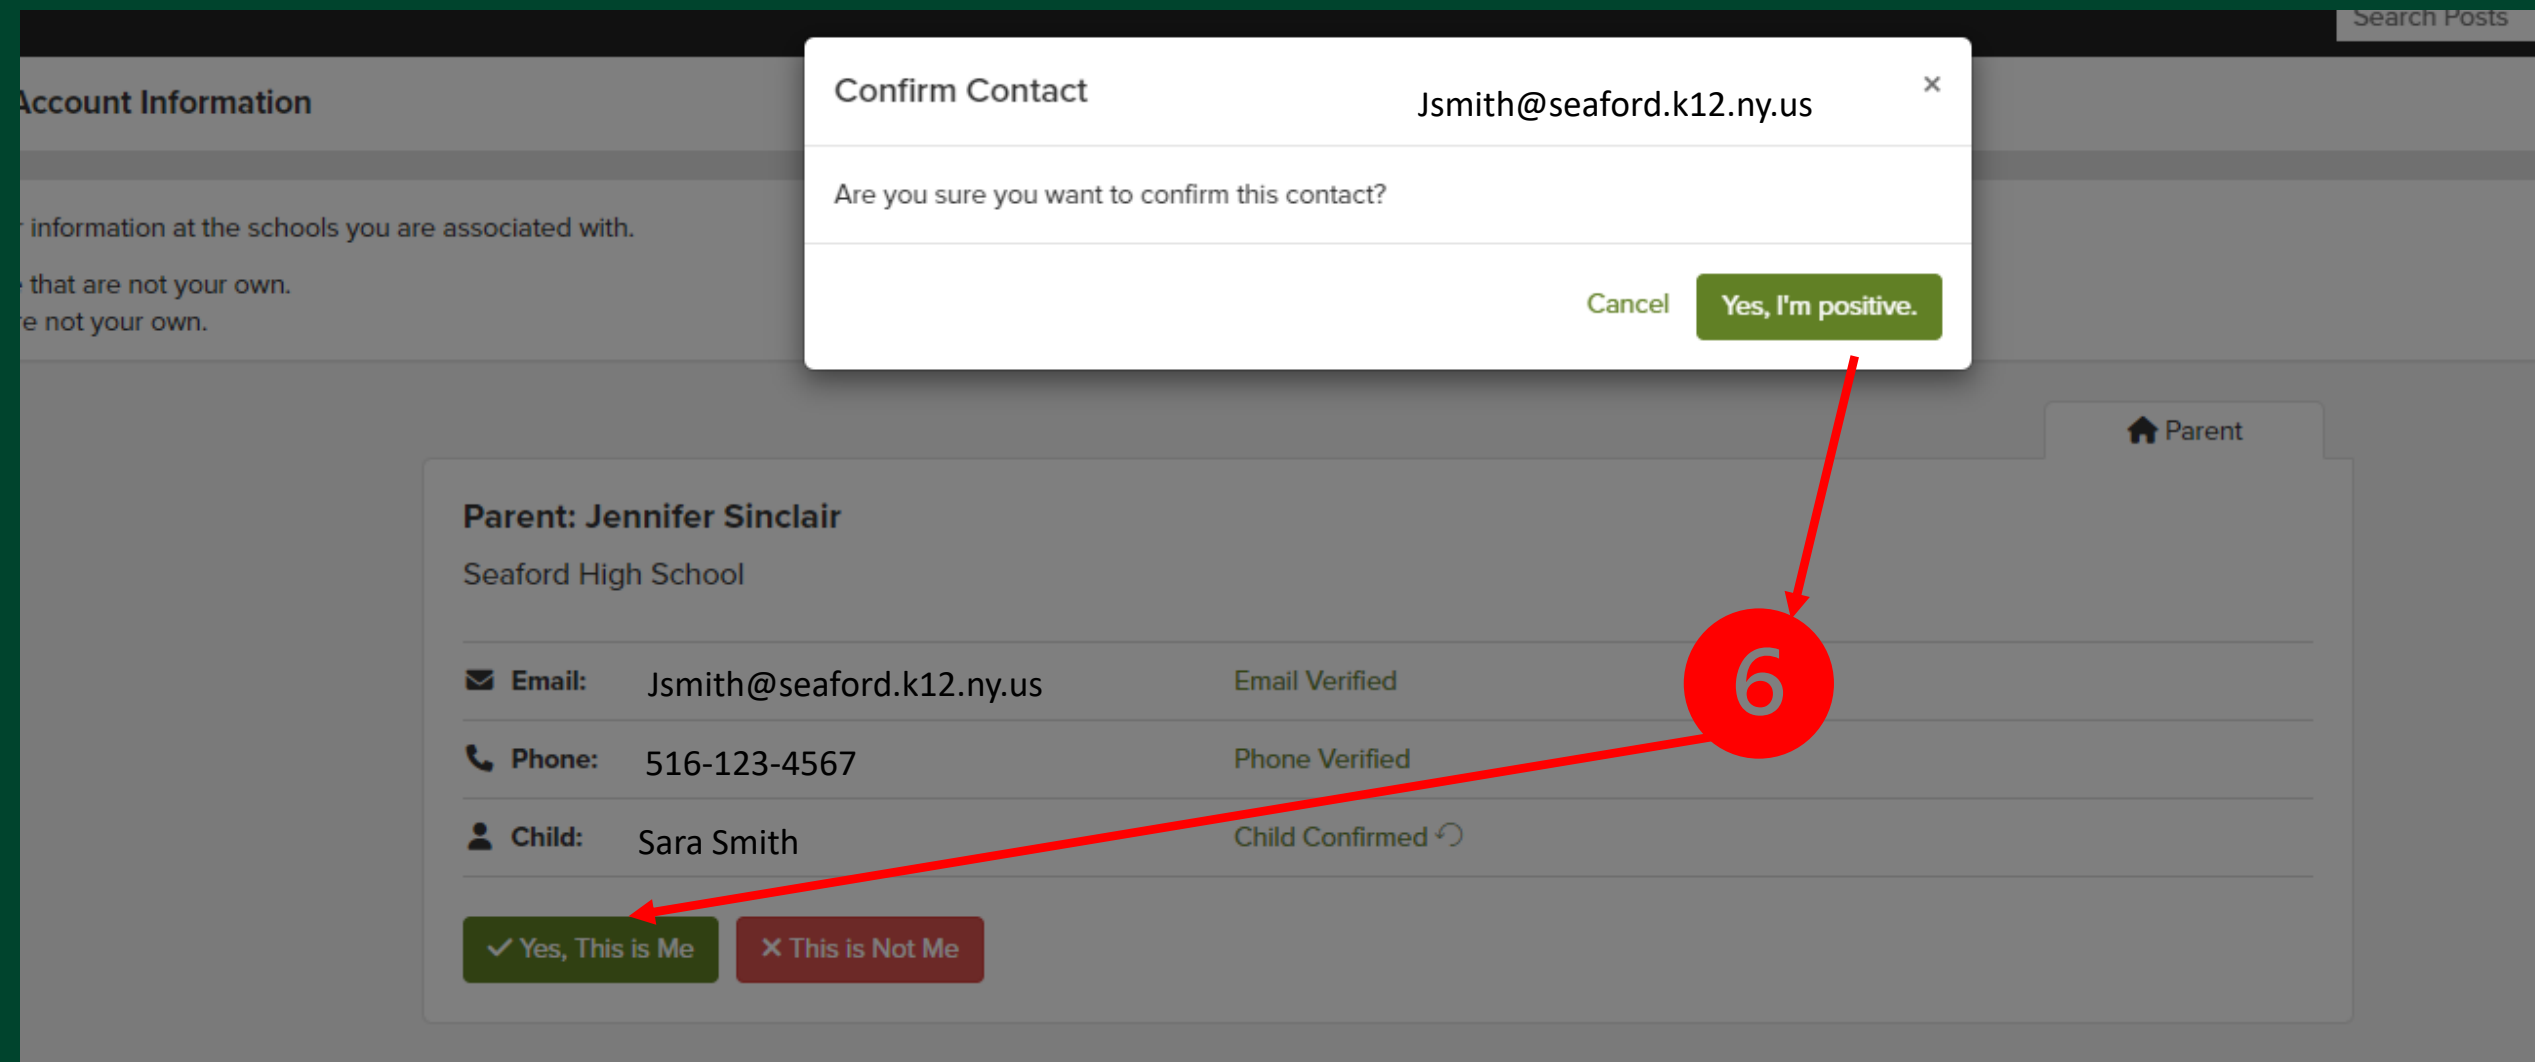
Search Posts

Account Information

information at the schools you are associated with.

that are not your own.
e not your own.

Confirm Contact Jsmith@seaford.k12.ny.us ×

Are you sure you want to confirm this contact?

Cancel Yes, I'm positive.

Parent

Parent: Jennifer Sinclair

Seaford High School

Email: Jsmith@seaford.k12.ny.us Email Verified

Phone: 516-123-4567 Phone Verified

Child: Sara Smith Child Confirmed

6

✓ Yes, This is Me ✕ This is Not Me